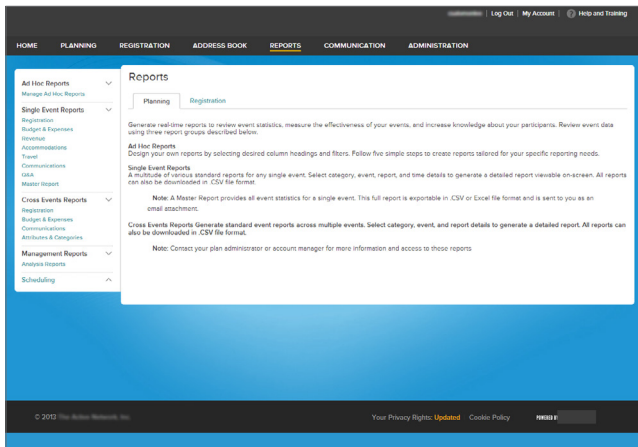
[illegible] | Log Out | My Account | Help and Training

HOME PLANNING REGISTRATION ADDRESS BOOK REPORTS COMMUNICATION ADMINISTRATION

Ad Hoc Reports
Manage Ad Hoc Reports

Single Event Reports
Registration
Budget & Expenses
Revenue
Accommodations
Travel
Communications
Q&A
Master Report

Cross Events Reports
Registration
Budget & Expenses
Communications
Attributes & Categories

Management Reports
Analysis Reports

Scheduling

Reports

Planning Registration

Generate real-time reports to review event statistics, measure the effectiveness of your events, and increase knowledge about your participants. Review event data using three report groups described below.

Ad Hoc Reports
Design your own reports by selecting desired column headings and filters. Follow five simple steps to create reports tailored for your specific reporting needs.

Single Event Reports
A multitude of various standard reports for any single event. Select category, event, report, and time details to generate a detailed report viewable on-screen. All reports can also be downloaded in .CSV file format.

Note: A Master Report provides all event statistics for a single event. This full report is exportable in .CSV or Excel file format and is sent to you as an email attachment.

Cross Events Reports Generate standard event reports across multiple events. Select category, event, and report details to generate a detailed report. All reports can also be downloaded in .CSV file format.

Note: Contact your plan administrator or account manager for more information and access to these reports

© 2013 The Active Network, Inc. Your Privacy Rights: Updated Cookie Policy POWERED BY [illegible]